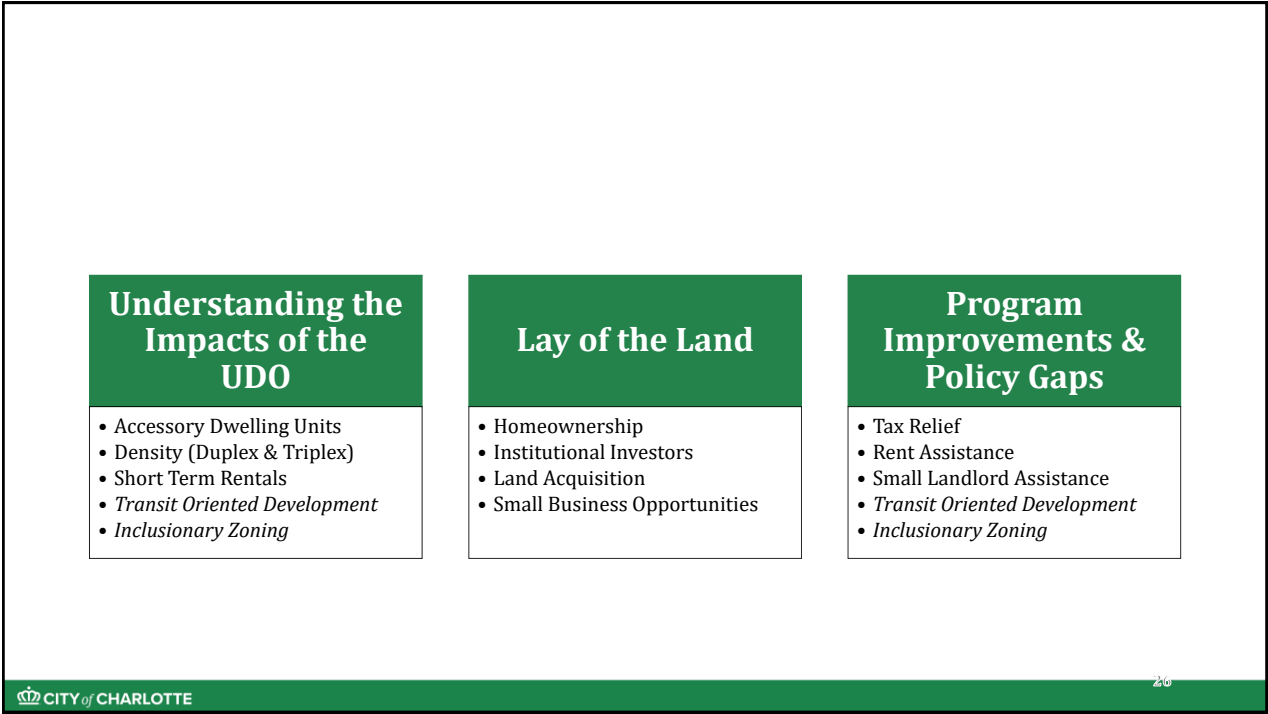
Understanding the Impacts of the UDO

- Accessory Dwelling Units
- Density (Duplex & Triplex)
- Short Term Rentals
- *Transit Oriented Development*
- *Inclusionary Zoning*

Lay of the Land

- Homeownership
- Institutional Investors
- Land Acquisition
- Small Business Opportunities

Program Improvements & Policy Gaps

- Tax Relief
- Rent Assistance
- Small Landlord Assistance
- *Transit Oriented Development*
- *Inclusionary Zoning*

26

CITY of CHARLOTTE